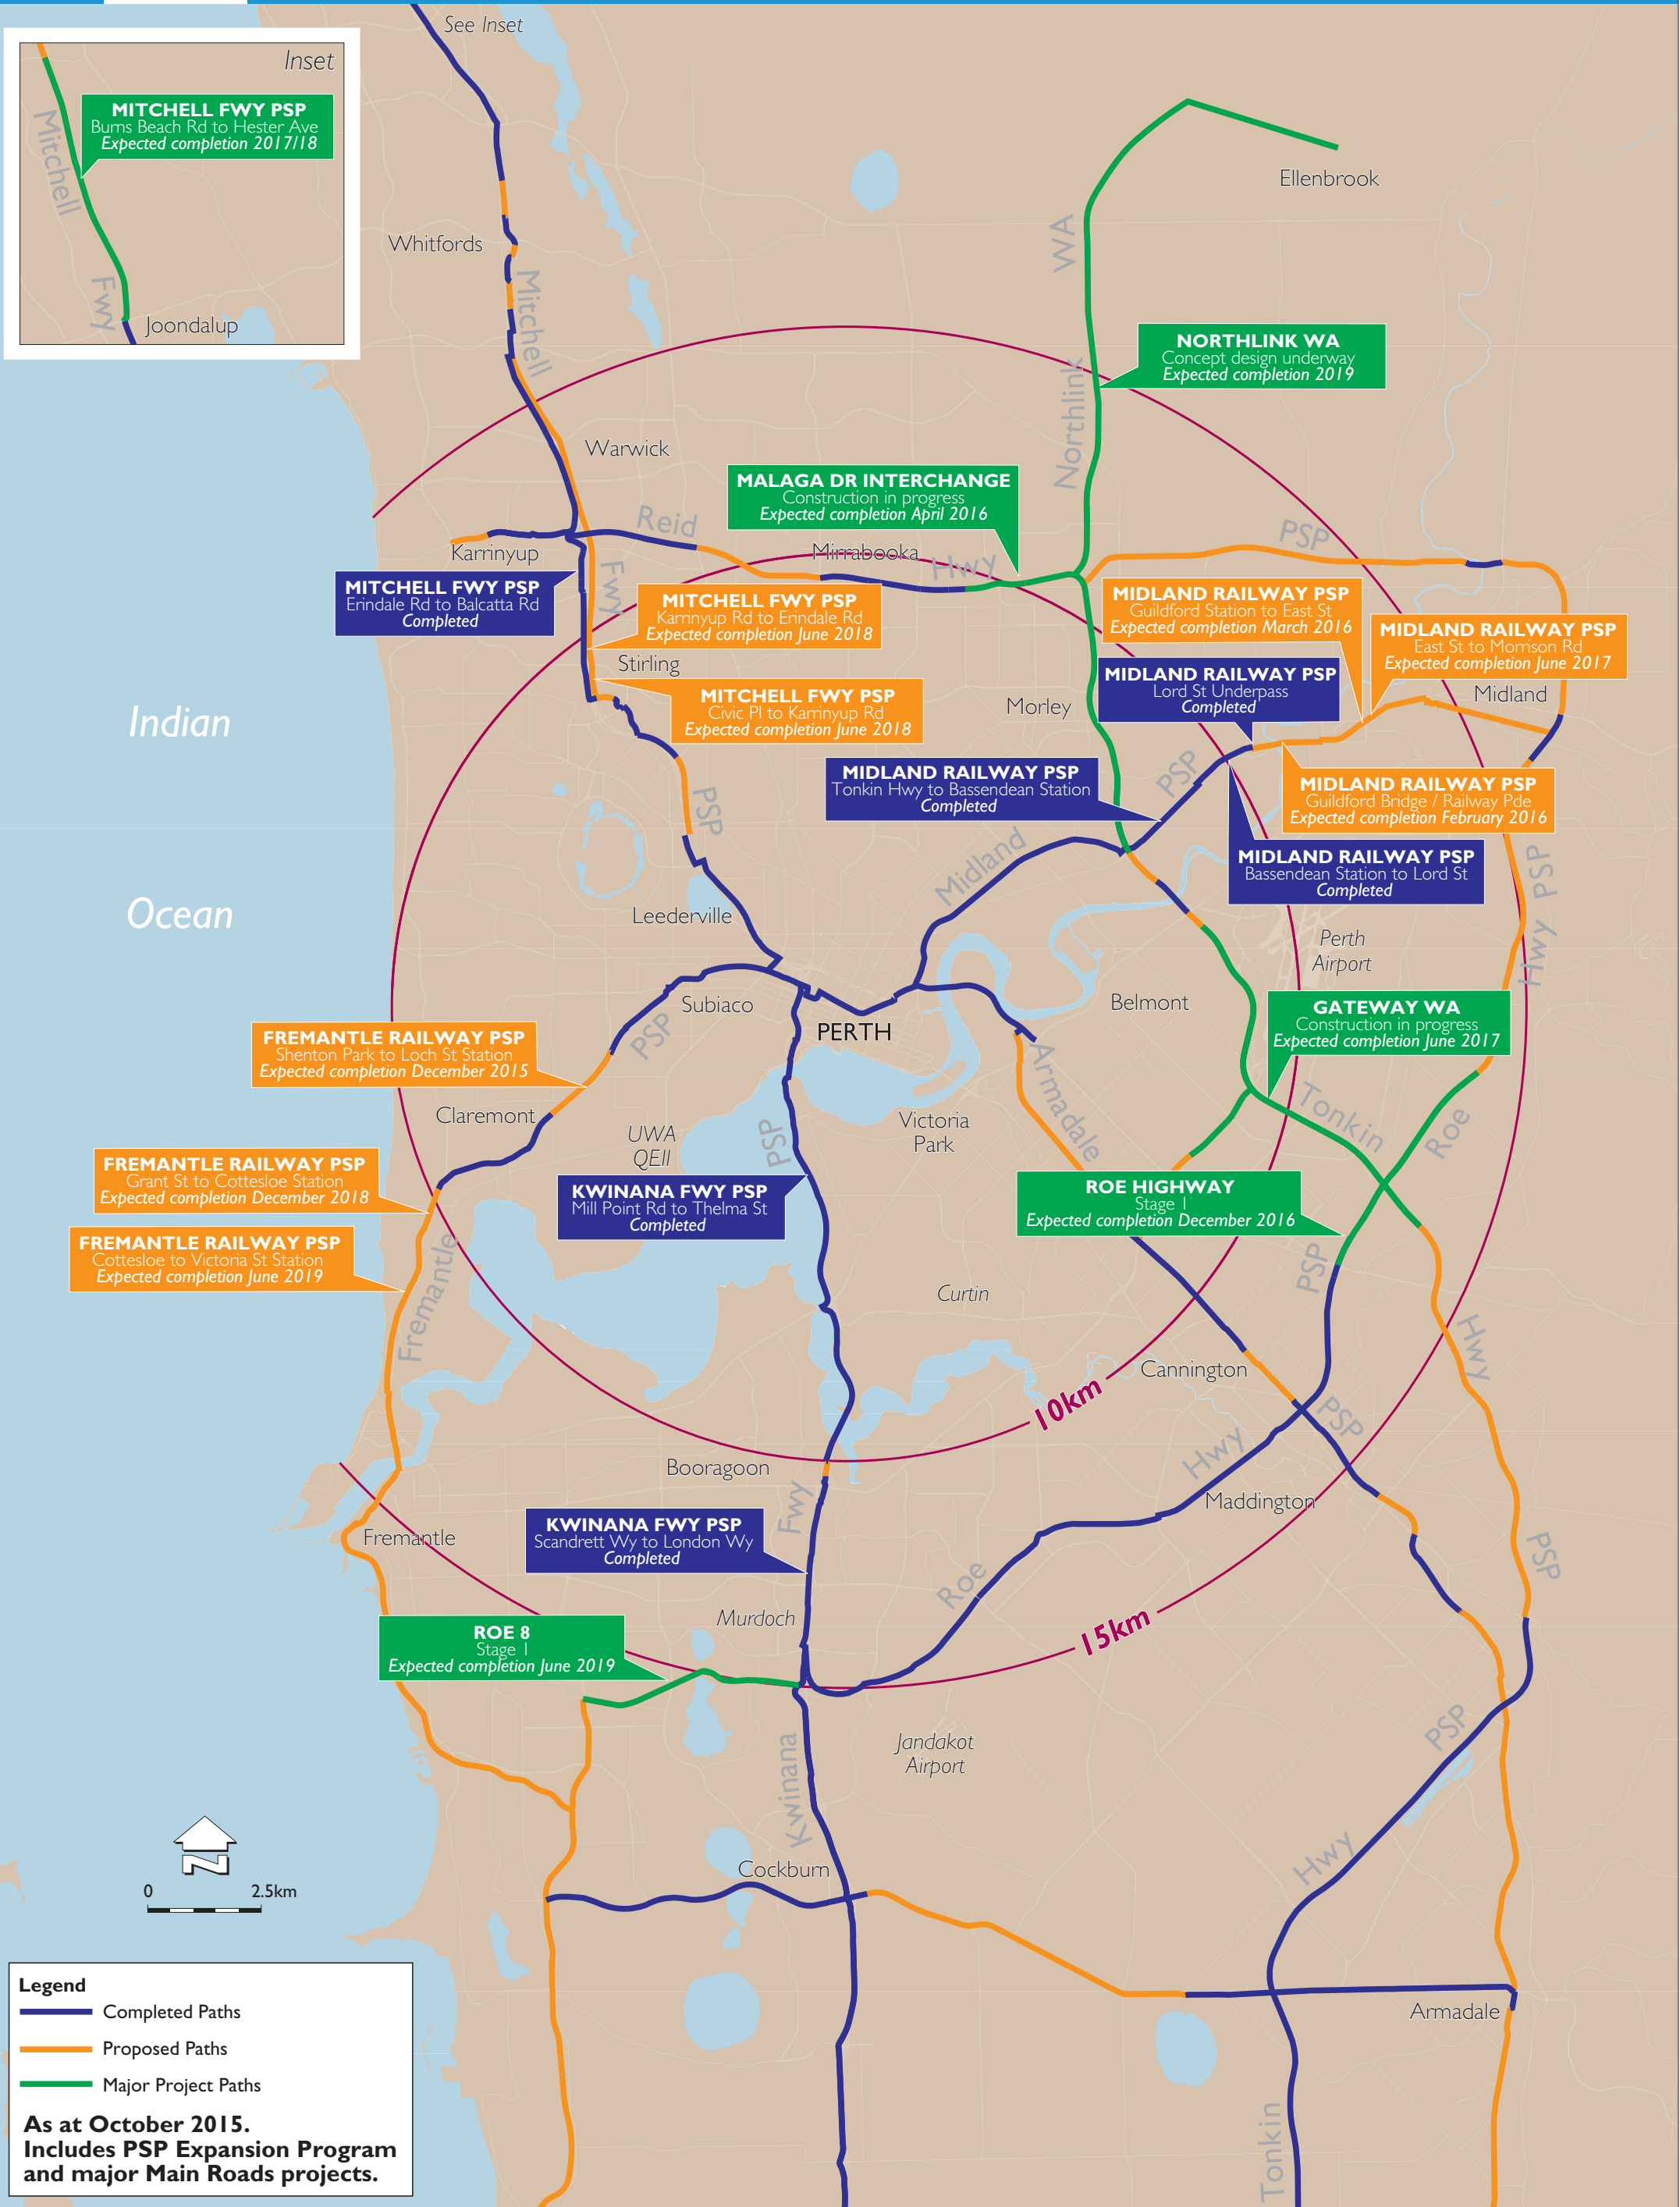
Inset

MITCHELL FWY PSP
Burns Beach Rd to Hester Ave
Expected completion 2017/18

Mitchell
Fwy
Joondalup

See Inset

Whitfords
Mitchell
Ellenbrook
WA
NORTHLINK WA
Concept design underway
Expected completion 2019
Northlink
Warwick
MALAGA DR INTERCHANGE
Construction in progress
Expected completion April 2016
Reid
Mirrabooka
Hwy
PSP
Karrinyup
MITCHELL FWY PSP
Erindale Rd to Balcatta Rd
Completed
Fwy
MITCHELL FWY PSP
Karrinyup Rd to Erindale Rd
Expected completion June 2018
MIDLAND RAILWAY PSP
Guildford Station to East St
Expected completion March 2016
MIDLAND RAILWAY PSP
East St to Morrison Rd
Expected completion June 2017
Stirling
MIDLAND RAILWAY PSP
Lord St Underpass
Completed
Midland
Morley
MITCHELL FWY PSP
Civic Pl to Karrinyup Rd
Expected completion June 2018

Indian

Ocean

MIDLAND RAILWAY PSP
Tonkin Hwy to Bassendean Station
Completed
PSP
MIDLAND RAILWAY PSP
Guildford Bridge / Railway Pde
Expected completion February 2016
PSP
MIDLAND RAILWAY PSP
Bassendean Station to Lord St
Completed
PSP
Midland
Leederville
Perth
Airport
Hwy
Subiaco
Belmont
PERTH
FREMANTLE RAILWAY PSP
Shenton Park to Loch St Station
Expected completion December 2015
PSP
GATEWAY WA
Construction in progress
Expected completion June 2017
Armadale
Claremont
UWA
QEII
PSP
Victoria
Park
Tonkin
Roe
FREMANTLE RAILWAY PSP
Grant St to Cottesloe Station
Expected completion December 2018
KWINANA FWY PSP
Mill Point Rd to Thelma St
Completed
ROE HIGHWAY
Stage 1
Expected completion December 2016
FREMANTLE RAILWAY PSP
Cottesloe to Victoria St Station
Expected completion June 2019
Fremantle
Curtin
PSP
Hwy
Cannington
10km
PSP
Hwy
Booragoon
Maddington
Fremantle
KWINANA FWY PSP
Scandrett Wy to London Wy
Completed
Fwy
Roe
PSP
Murdoch
ROE 8
Stage 1
Expected completion June 2019
15km
Jandakot
Airport
PSP
Kwinana
Hwy
N
0 2.5km
Cockburn
Armadale
Tonkin

Legend
Completed Paths
Proposed Paths
Major Project Paths
As at October 2015.
Includes PSP Expansion Program and major Main Roads projects.